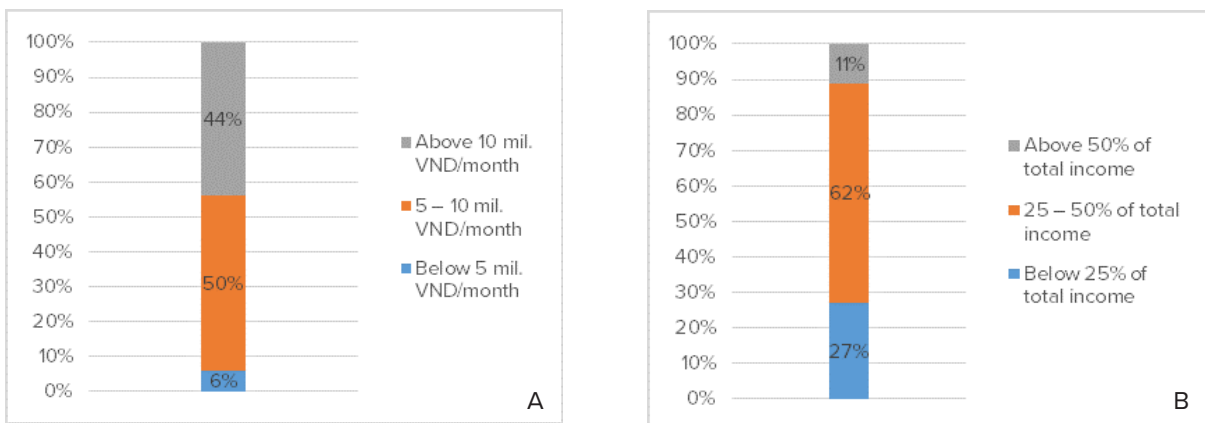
100%
90%
80%
70%
60%
50%
40%
30%
20%
10%
0%

44%
50%
6%

Above 10 mil. VND/month
5 – 10 mil. VND/month
Below 5 mil. VND/month

A

100%
90%
80%
70%
60%
50%
40%
30%
20%
10%
0%

11%
62%
27%

Above 50% of total income
25 – 50% of total income
Below 25% of total income

B